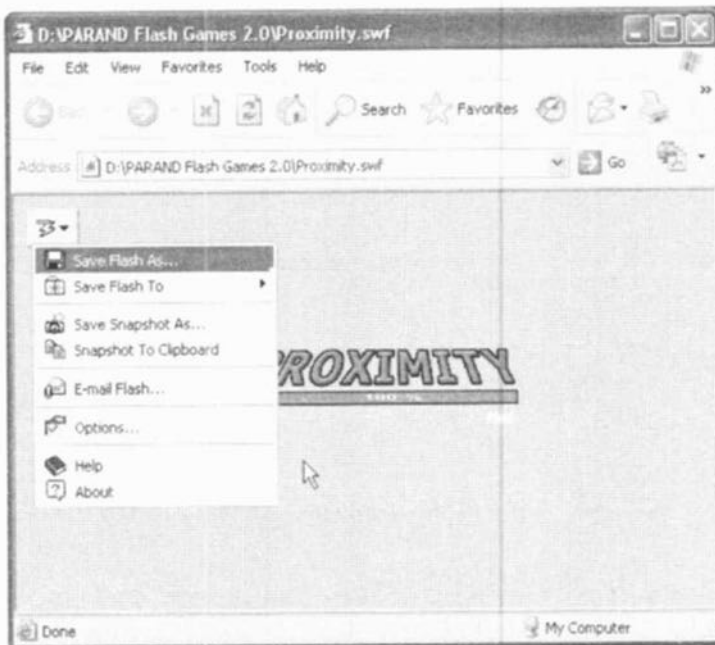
D:\PARAND Flash Games 2.0\Proximity.swf

File Edit View Favorites Tools Help

Back Search Favorites

Address D:\PARAND Flash Games 2.0\Proximity.swf Go

Save Flash As...
Save Flash To
Save Snapshot As...
Snapshot To Clipboard
E-mail Flash...
Options...
Help
About

ROXIMITY

100 %

Done

My Computer